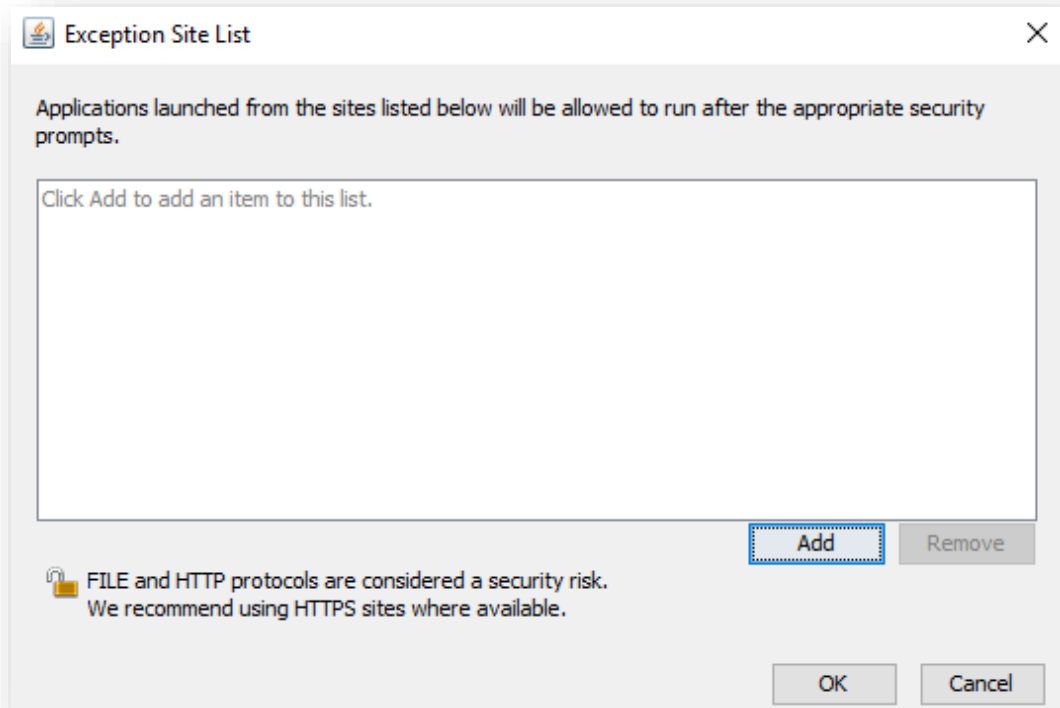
Exception Site List

Applications launched from the sites listed below will be allowed to run after the appropriate security prompts.

Click Add to add an item to this list.

Add
Remove

FILE and HTTP protocols are considered a security risk.
We recommend using HTTPS sites where available.

OK
Cancel